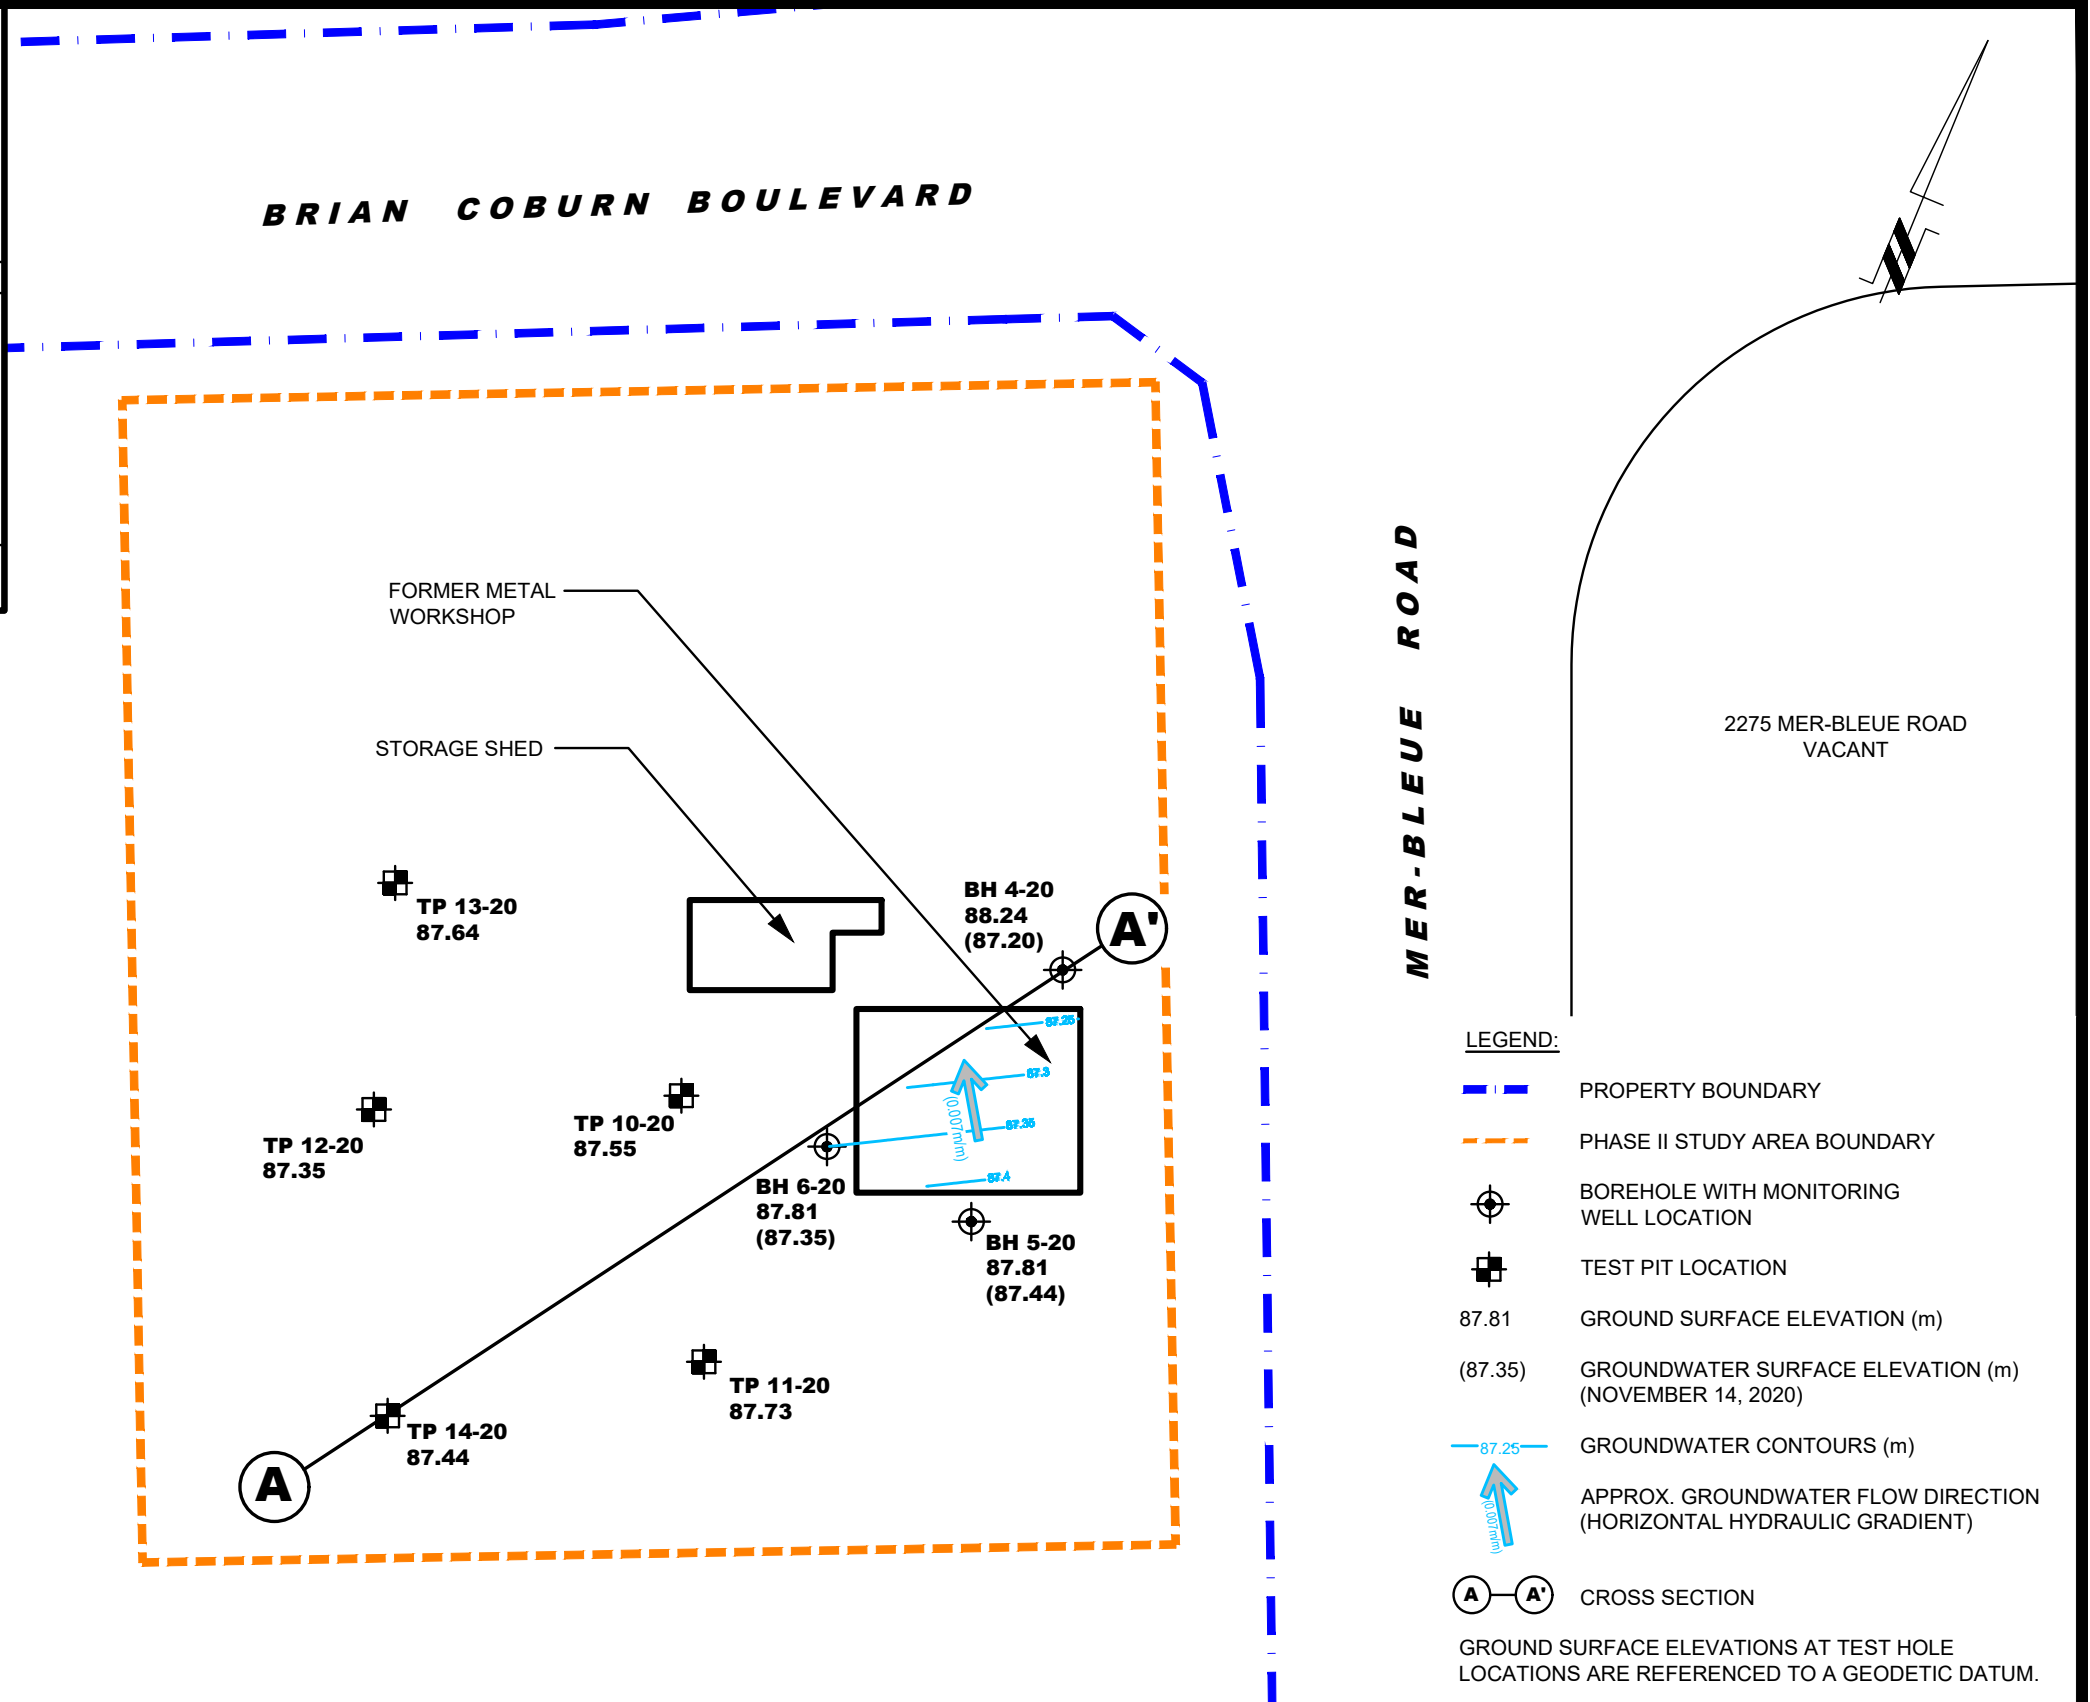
BRIAN COBURN BOULEVARD

FORMER METAL WORKSHOP

STORAGE SHED

TP 13-20
87.64

BH 4-20
88.24
(87.20)

A'

87.25

87.3

(0.007m/m)

87.35

87.4

TP 12-20
87.35

TP 10-20
87.55

BH 6-20
87.81
(87.35)

BH 5-20
87.81
(87.44)

TP 11-20
87.73

TP 14-20
87.44

A

MER-BLEUE ROAD

2275 MER-BLEUE ROAD
VACANT

LEGEND:

PROPERTY BOUNDARY

PHASE II STUDY AREA BOUNDARY

BOREHOLE WITH MONITORING WELL LOCATION

TEST PIT LOCATION

87.81 GROUND SURFACE ELEVATION (m)

(87.35) GROUNDWATER SURFACE ELEVATION (m) (NOVEMBER 14, 2020)

87.25 GROUNDWATER CONTOURS (m)

(0.007m/m) APPROX. GROUNDWATER FLOW DIRECTION (HORIZONTAL HYDRAULIC GRADIENT)

A A' CROSS SECTION

GROUND SURFACE ELEVATIONS AT TEST HOLE LOCATIONS ARE REFERENCED TO A GEODETIC DATUM.